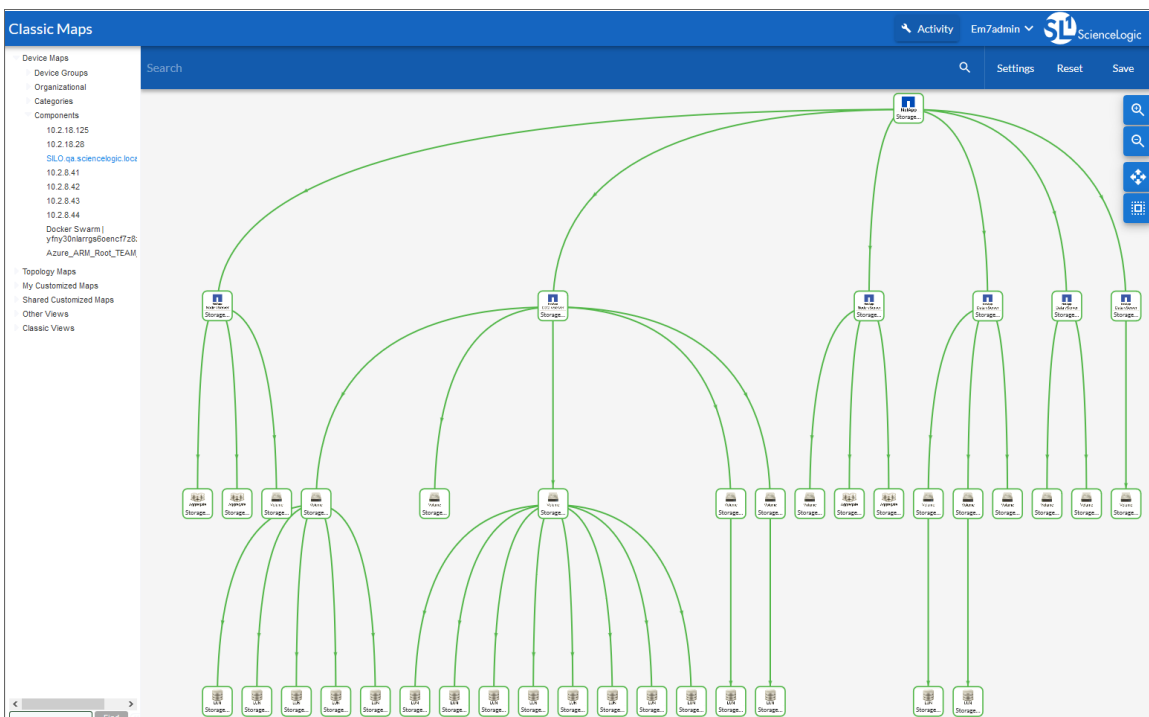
Classic Maps

Activity Em7admin ScienceLogic

Device Maps
Device Groups
Organizational
Categories
Components
10.2.18.125
10.2.18.28
SILO.qa.sciencelogic.loca
10.2.8.41
10.2.8.42
10.2.8.43
10.2.8.44
Docker Swarm | yfny30nlarrgs6oencf7z8
Azure_ARM_Root_TEAM
Topology Maps
My Customized Maps
Shared Customized Maps
Other Views
Classic Views

Search

Settings Reset Save

Storage...

Storage...
Storage...
Storage...
Storage...
Storage...
Storage...

Storage...
Storage...
Storage...
Storage...
Storage...
Storage...
Storage...
Storage...
Storage...
Storage...
Storage...
Storage...
Storage...
Storage...
Storage...
Storage...
Storage...

Storage...
Storage...
Storage...
Storage...
Storage...
Storage...
Storage...
Storage...
Storage...
Storage...
Storage...
Storage...
Storage...
Storage...
Storage...
Storage...